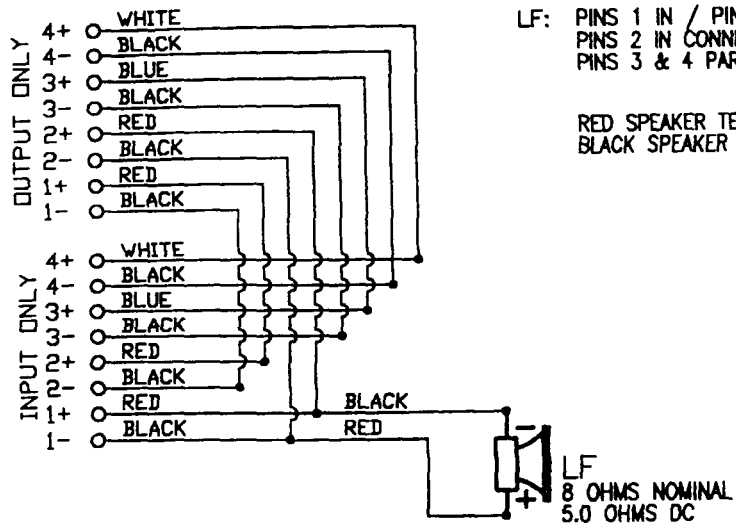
OUTPUT ONLY

4+ WHITE
4- BLACK
3+ BLUE
3- BLACK
2+ RED
2- BLACK
1+ RED
1- BLACK

INPUT ONLY

4+ WHITE
4- BLACK
3+ BLUE
3- BLACK
2+ RED
2- BLACK
1+ RED
1- BLACK

BLACK
RED

LF: PINS 1 IN / PIN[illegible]
PINS 2 IN CONN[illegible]
PINS 3 & 4 PAR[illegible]

RED SPEAKER TE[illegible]
BLACK SPEAKER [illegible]

-
+

LF
8 OHMS NOMINAL
5.0 OHMS DC